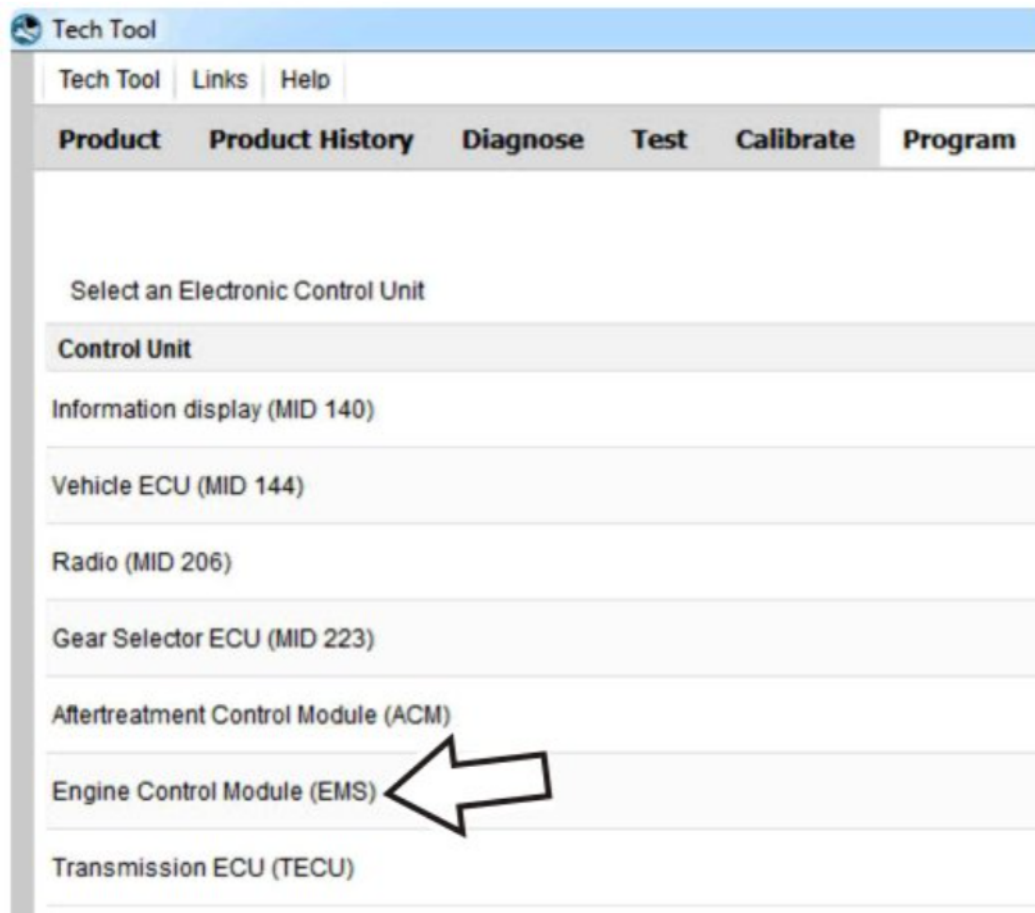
Tech Tool

Tech Tool | Links | Help

Product | Product History | Diagnose | Test | Calibrate | Program

Select an Electronic Control Unit

| Control Unit |
|---|
| Information display (MID 140) |
| Vehicle ECU (MID 144) |
| Radio (MID 206) |
| Gear Selector ECU (MID 223) |
| Aftertreatment Control Module (ACM) |
| Engine Control Module (EMS) |
| Transmission ECU (TECU) |